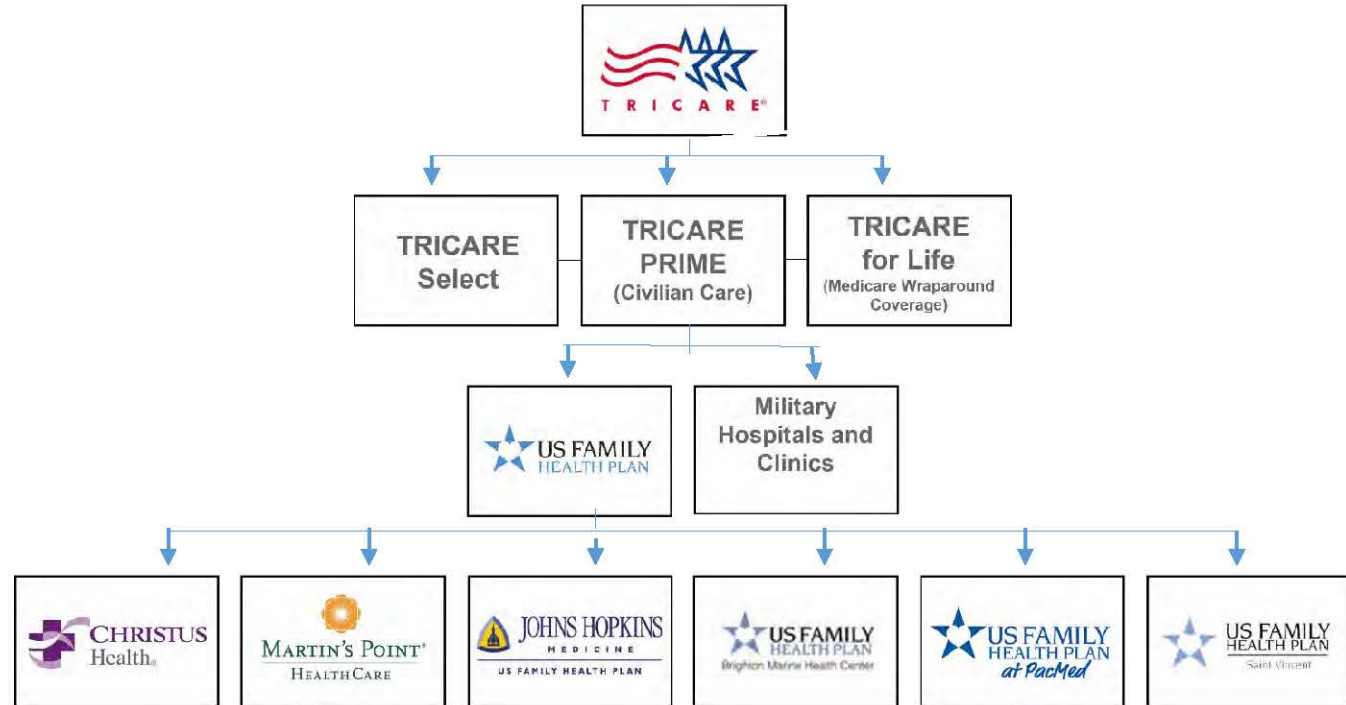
TRICARE®

TRICARE Select

TRICARE PRIME (Civilian Care)

TRICARE for Life (Medicare Wraparound Coverage)

US FAMILY HEALTH PLAN

Military Hospitals and Clinics

CHRISTUS Health

MARTIN'S POINT® HEALTH CARE

JOHNS HOPKINS MEDICINE
US FAMILY HEALTH PLAN

US FAMILY HEALTH PLAN
Brighton Marine Health Center

US FAMILY HEALTH PLAN at PacMed

US FAMILY HEALTH PLAN
Saint Vincent